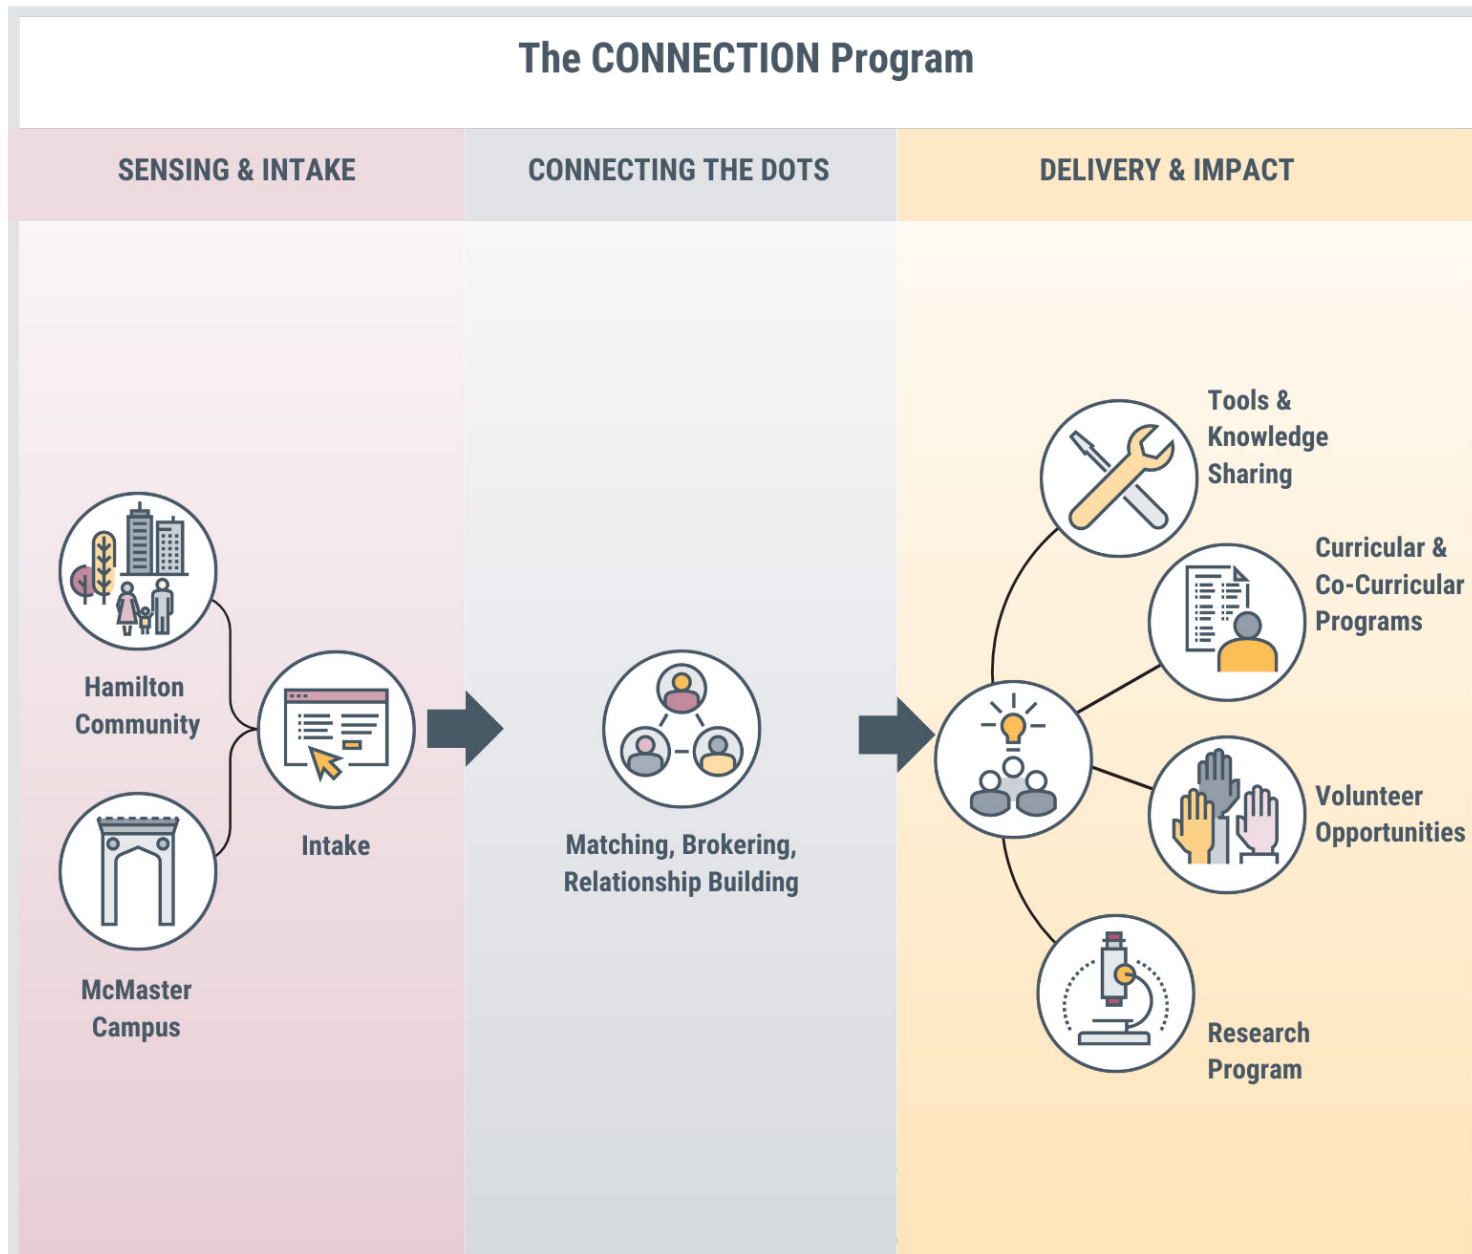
The CONNECTION Program

SENSING & INTAKE

Hamilton Community

McMaster Campus

Intake

CONNECTING THE DOTS

Matching, Brokering, Relationship Building

DELIVERY & IMPACT

Tools & Knowledge Sharing

Curricular & Co-Curricular Programs

Volunteer Opportunities

Research Program